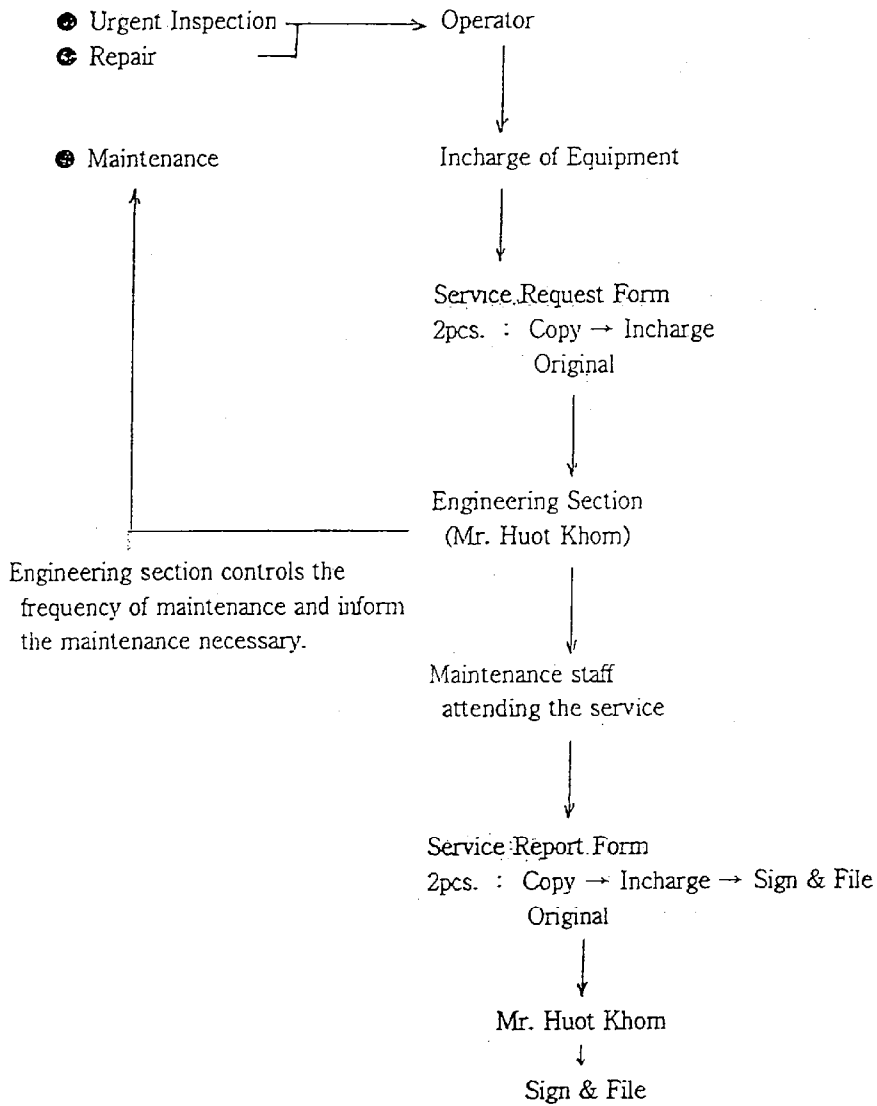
● Urgent Inspection → Operator
● Repair

● Maintenance

Incharge of Equipment

Service Request Form
2pcs. : Copy → Incharge
Original

Engineering Section
(Mr. Huot Khom)

Engineering section controls the frequency of maintenance and inform the maintenance necessary.

Maintenance staff attending the service

Service Report Form
2pcs. : Copy → Incharge → Sign & File
Original

Mr. Huot Khom
Sign & File